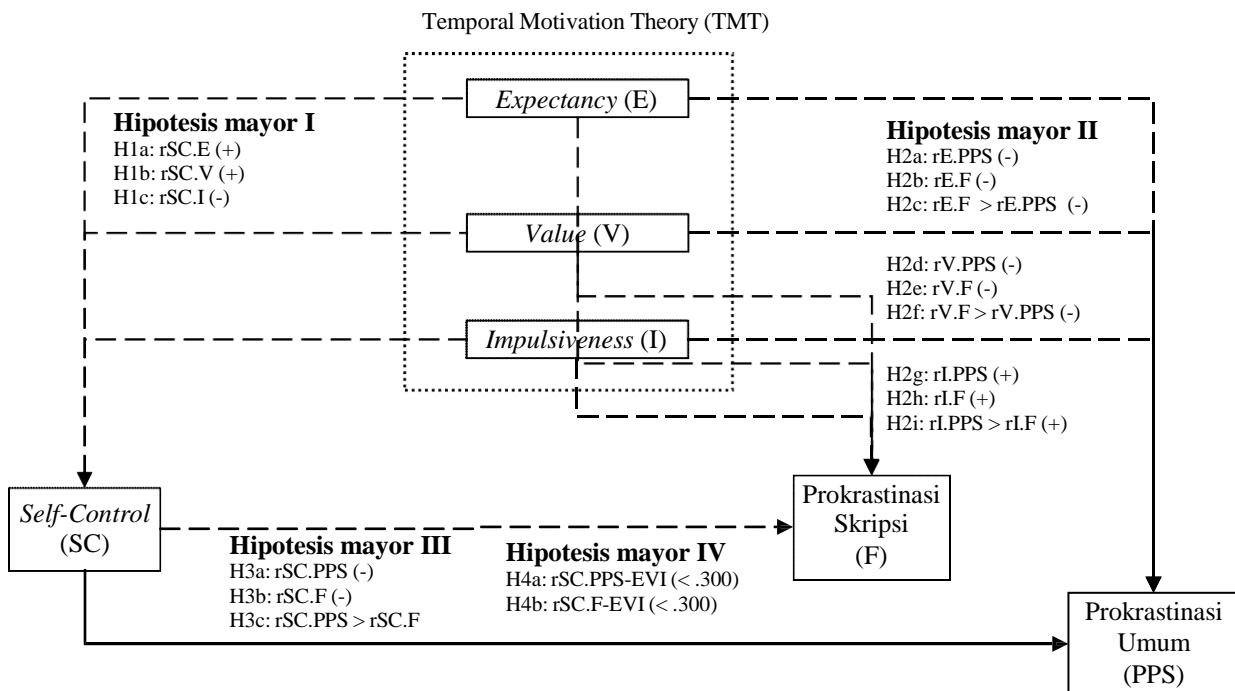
Temporal Motivation Theory (TMT)

Expectancy (E)

Hipotesis mayor I
H1a: rSC.E (+)
H1b: rSC.V (+)
H1c: rSC.I (-)

Hipotesis mayor II
H2a: rE.PPS (-)
H2b: rE.F (-)
H2c: rE.F > rE.PPS (-)

Value (V)

H2d: rV.PPS (-)
H2e: rV.F (-)
H2f: rV.F > rV.PPS (-)

Impulsiveness (I)

H2g: rI.PPS (+)
H2h: rI.F (+)
H2i: rI.PPS > rI.F (+)

Self-Control (SC)

Prokrastinasi Skripsi (F)

Hipotesis mayor III
H3a: rSC.PPS (-)
H3b: rSC.F (-)
H3c: rSC.PPS > rSC.F

Hipotesis mayor IV
H4a: rSC.PPS-EVI (< .300)
H4b: rSC.F-EVI (< .300)

Prokrastinasi Umum (PPS)